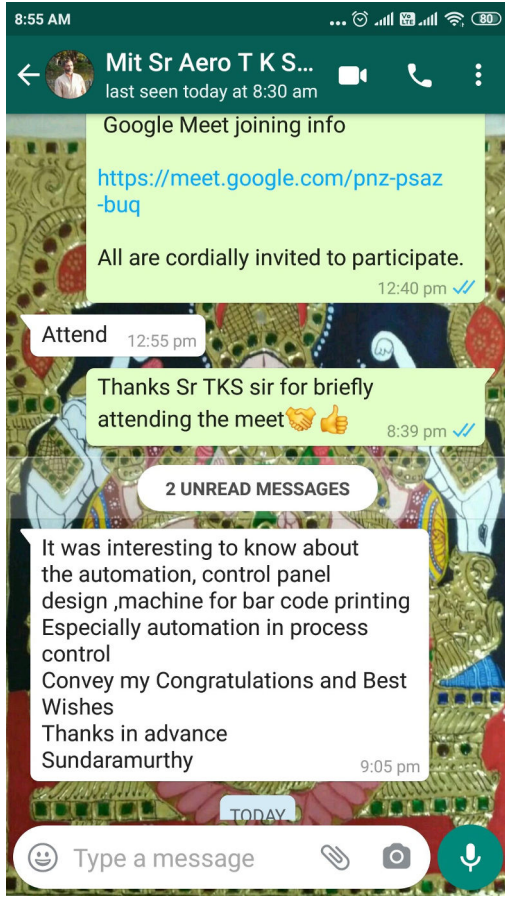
8:55 AM 80

Mit Sr Aero T K S...
last seen today at 8:30 am

Google Meet joining info

https://meet.google.com/pnz-psaz-buq

All are cordially invited to participate.
12:40 pm

Attend 12:55 pm

Thanks Sr TKS sir for briefly attending the meet🤝👍 8:39 pm

2 UNREAD MESSAGES

It was interesting to know about the automation, control panel design ,machine for bar code printing
Especially automation in process control
Convey my Congratulations and Best Wishes
Thanks in advance
Sundaramurthy
9:05 pm

TODAY

Type a message